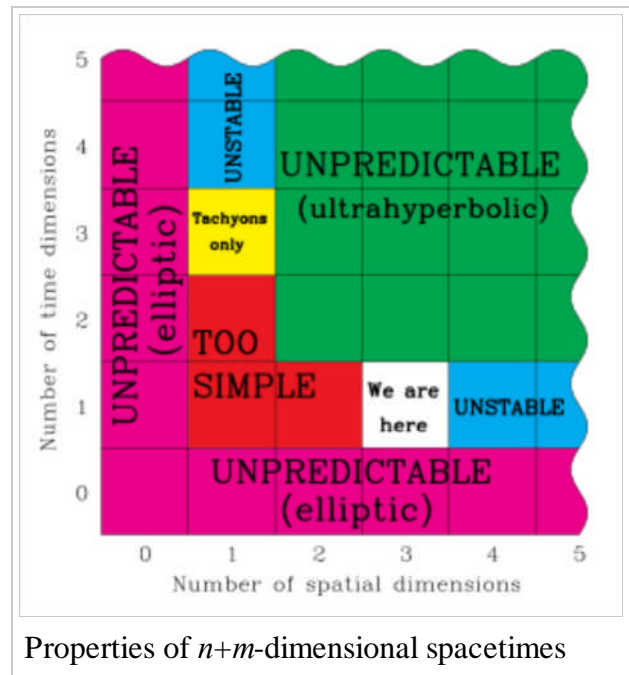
5
4
3
2
1
0
Number of time dimensions

UNPREDICTABLE (elliptic)

UNSTABLE

UNPREDICTABLE (ultrahyperbolic)

Tachyons only

TOO SIMPLE

We are here

UNSTABLE

UNPREDICTABLE (elliptic)

0 1 2 3 4 5
Number of spatial dimensions

Properties of $n$+$m$-dimensional spacetimes